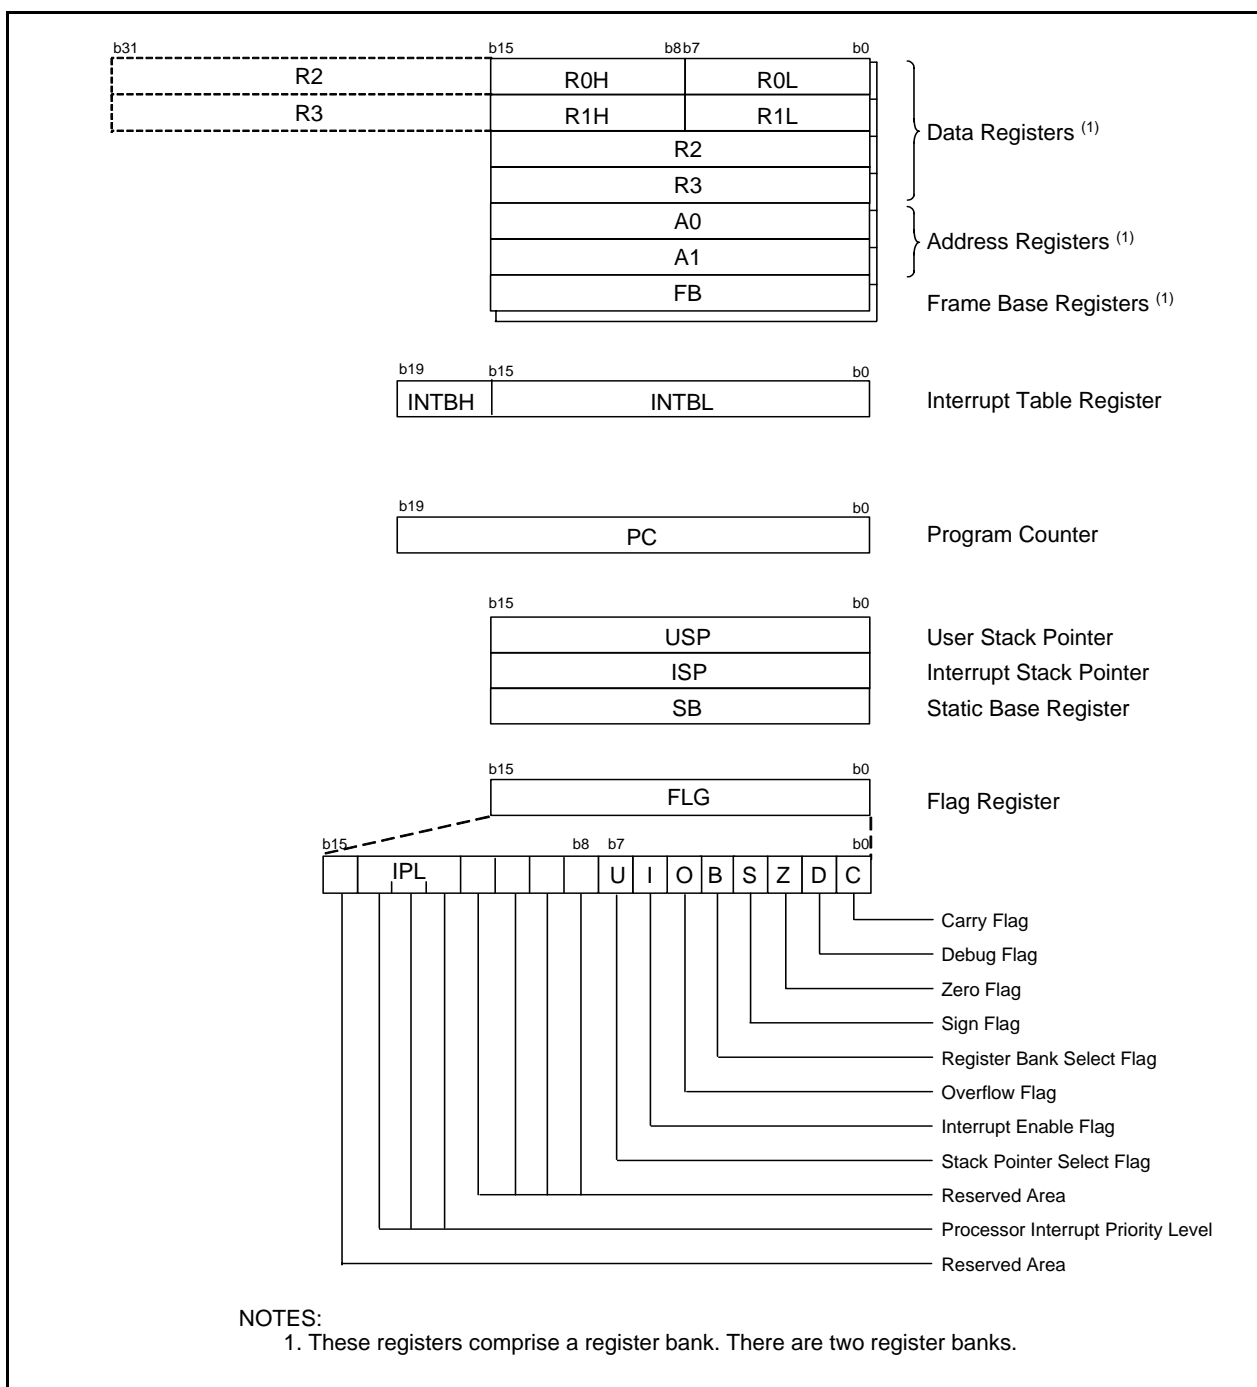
b31
b15
b8 b7
b0

R2
R0H
R0L
R3
R1H
R1L
R2
R3
A0
A1
FB

Data Registers $^{(1)}$
Address Registers $^{(1)}$
Frame Base Registers $^{(1)}$

b19
b15
b0
INTBH
INTBL
Interrupt Table Register

b19
b0
PC
Program Counter

b15
b0
USP
User Stack Pointer
ISP
Interrupt Stack Pointer
SB
Static Base Register

b15
b0
FLG
Flag Register

b15
b8
b7
b0
IPL
U
I
O
B
S
Z
D
C

Carry Flag
Debug Flag
Zero Flag
Sign Flag
Register Bank Select Flag
Overflow Flag
Interrupt Enable Flag
Stack Pointer Select Flag
Reserved Area
Processor Interrupt Priority Level
Reserved Area

NOTES:
1. These registers comprise a register bank. There are two register banks.